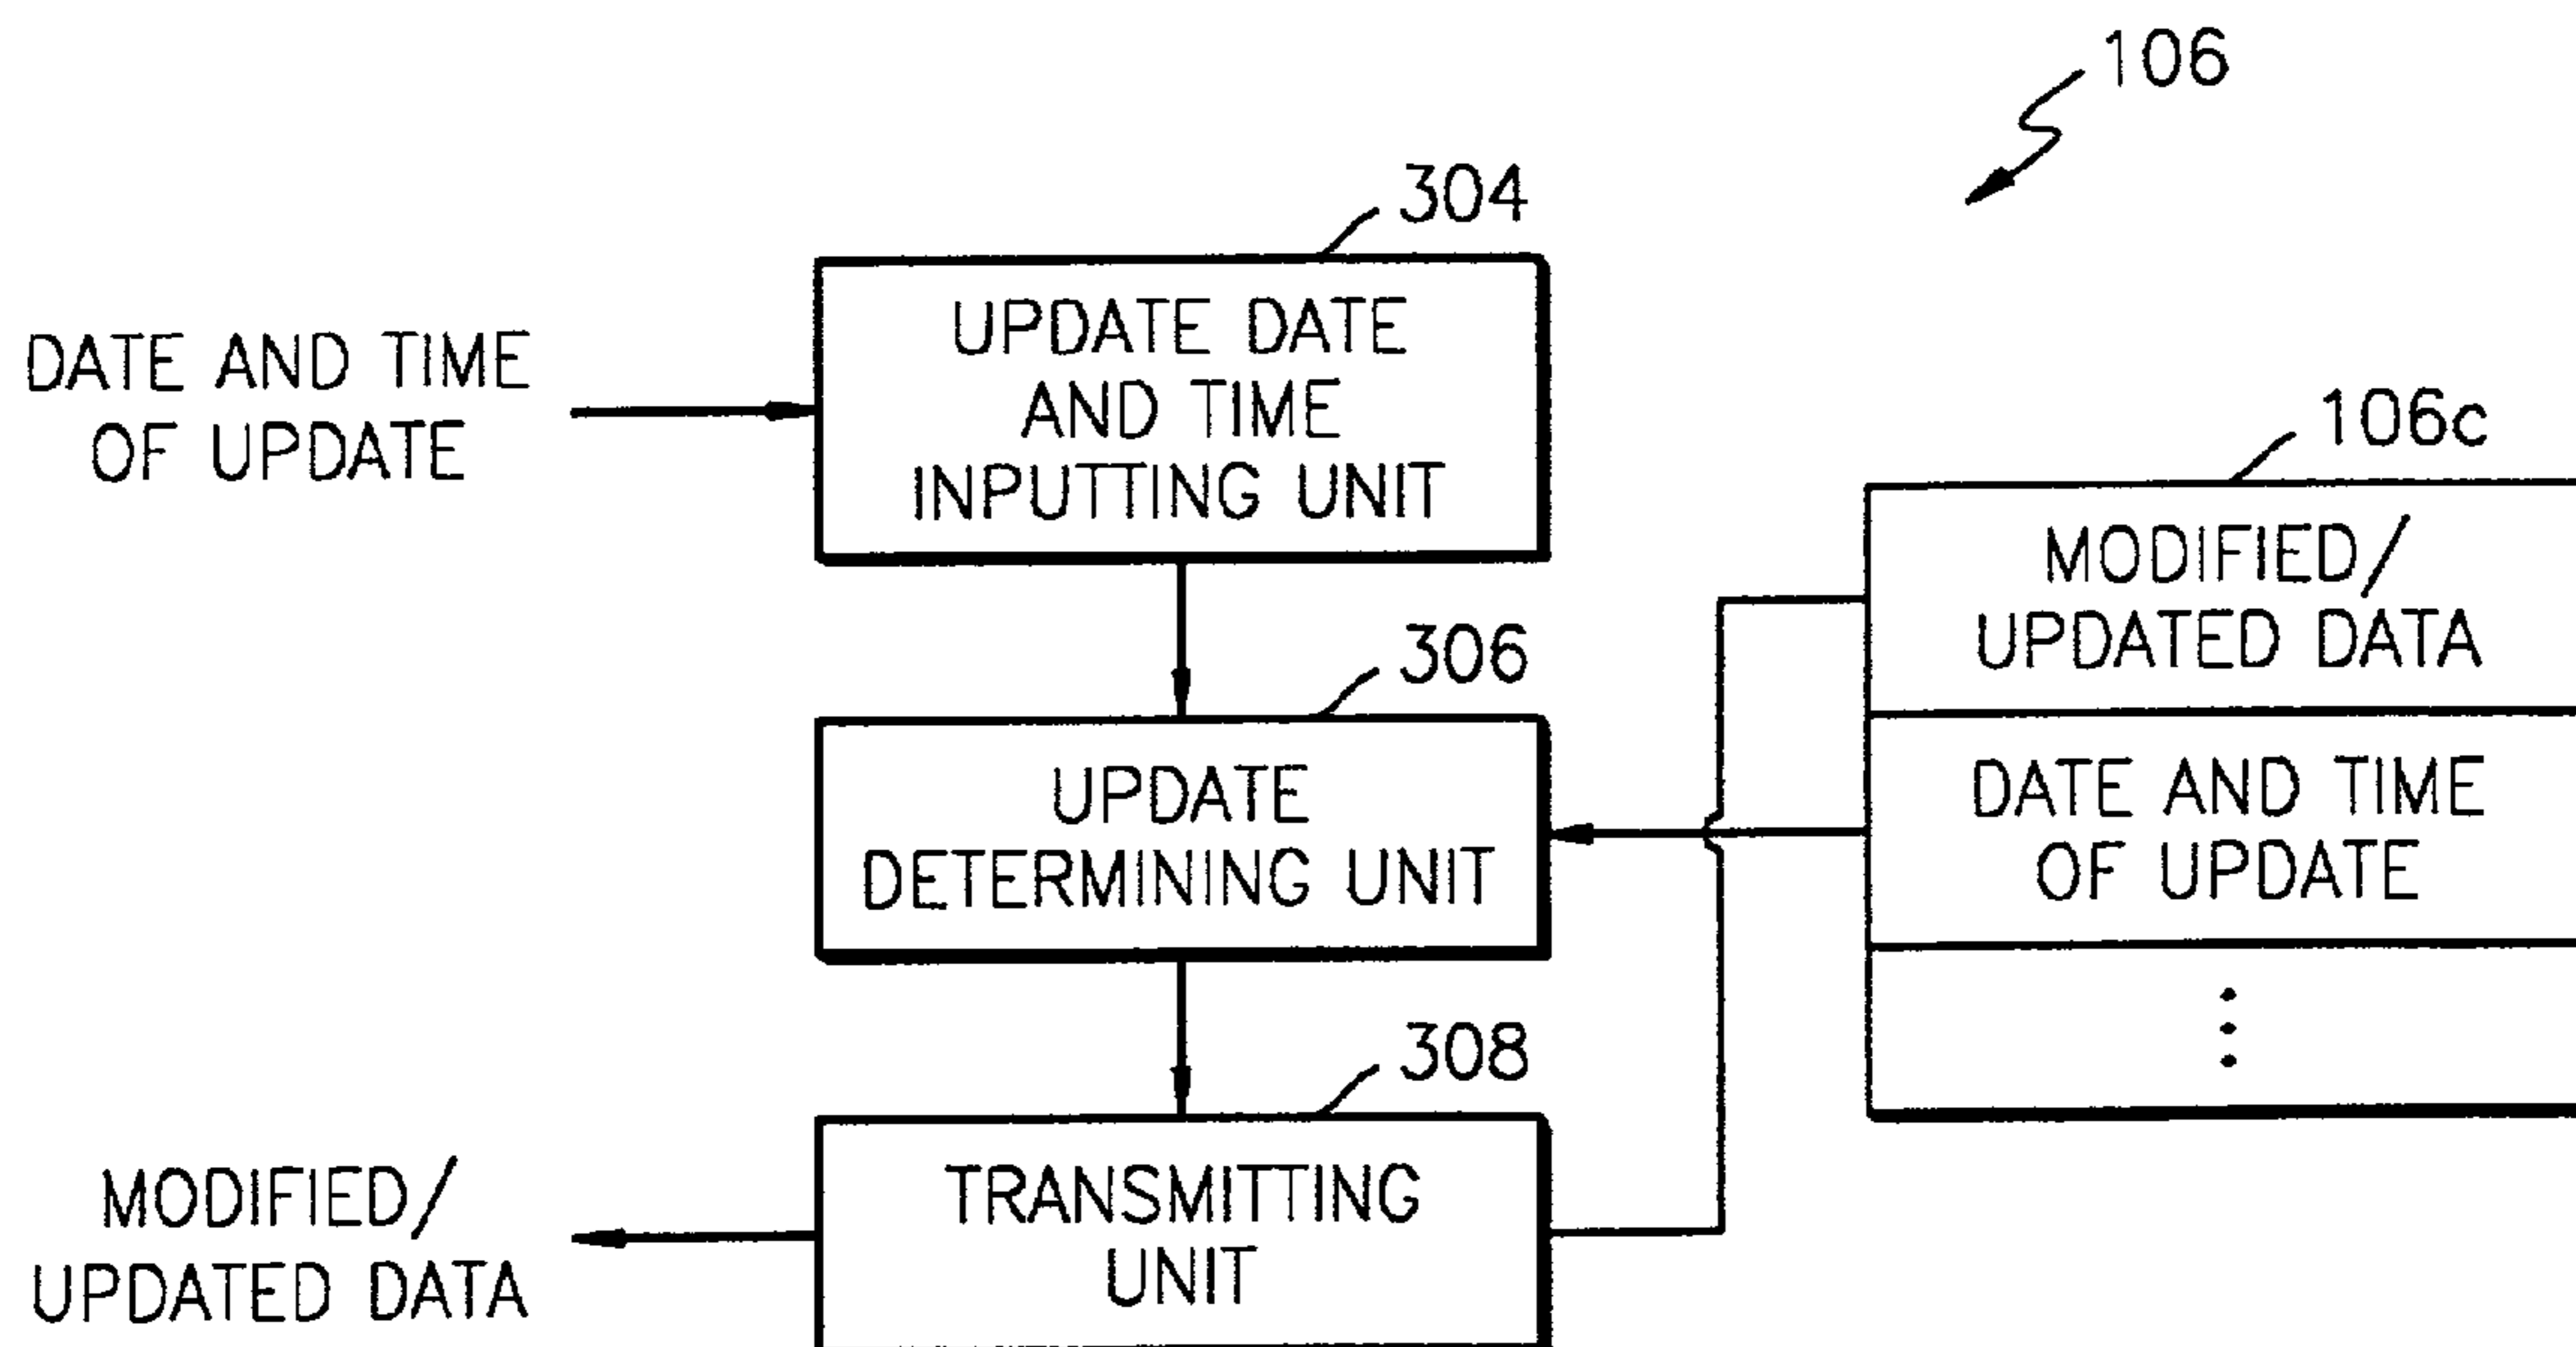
106

304

DATE AND TIME OF UPDATE

UPDATE DATE AND TIME INPUTTING UNIT

106c

MODIFIED/ UPDATED DATA

306

UPDATE DETERMINING UNIT

DATE AND TIME OF UPDATE

⋮

308

MODIFIED/ UPDATED DATA

TRANSMITTING UNIT